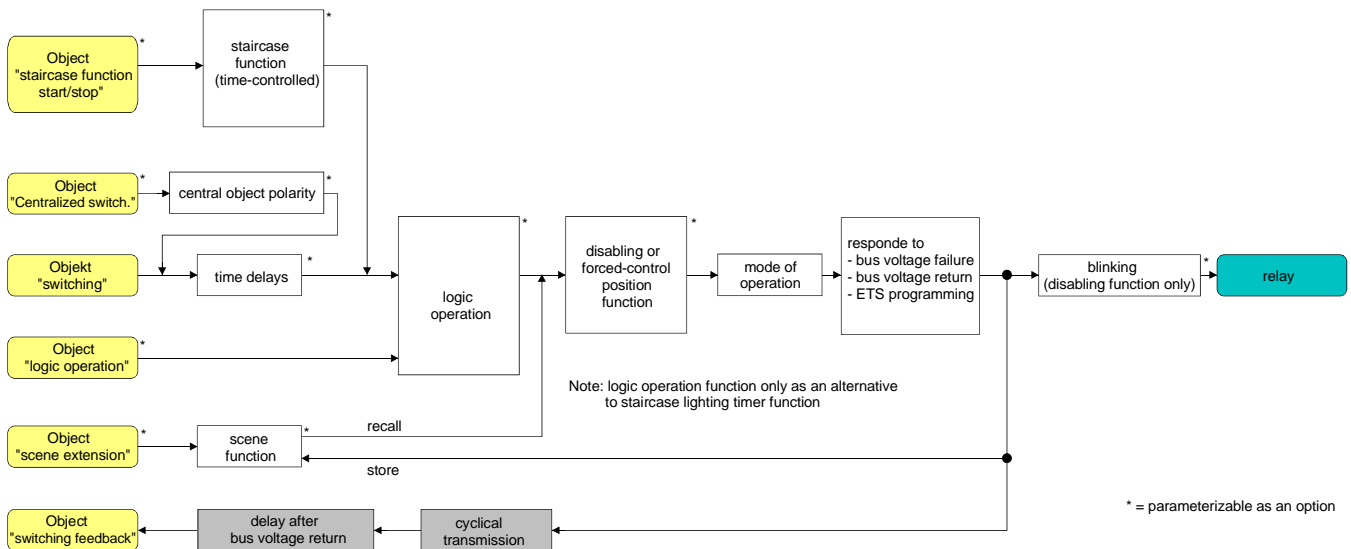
Object "staircase function start/stop" *

staircase function (time-controlled) *

Object "Centralized switch." *

central object polarity *

Objekt "switching"

time delays *

logic operation *

disabling or forced-control position function *

mode of operation

responde to
- bus voltage failure
- bus voltage return
- ETS programming

blinking (disabling function only) *

relay

Object "logic operation" *

Note: logic operation function only as an alternative to staircase lighting timer function

Object "scene extension" *

scene function *

recall

store

* = parameterizable as an option

Object "switching feedback"

delay after bus voltage return

cyclical transmission